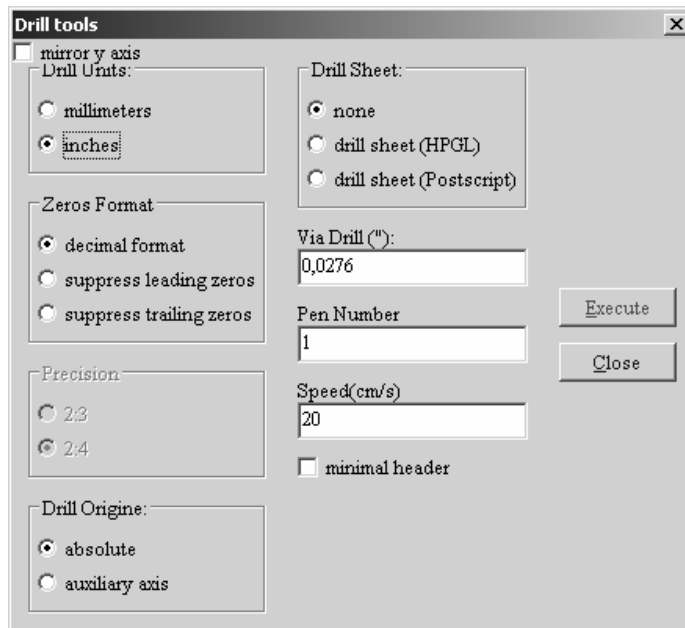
Drill tools
×
mirror y axis

Drill Units:
millimeters
inches

Zeros Format
decimal format
suppress leading zeros
suppress trailing zeros

Precision
2:3
2:4

Drill Origine:
absolute
auxiliary axis

Drill Sheet:
none
drill sheet (HPGL)
drill sheet (Postscript)

Via Drill ("):
0,0276

Pen Number
1

Speed(cm/s)
20

minimal header

Execute
Close